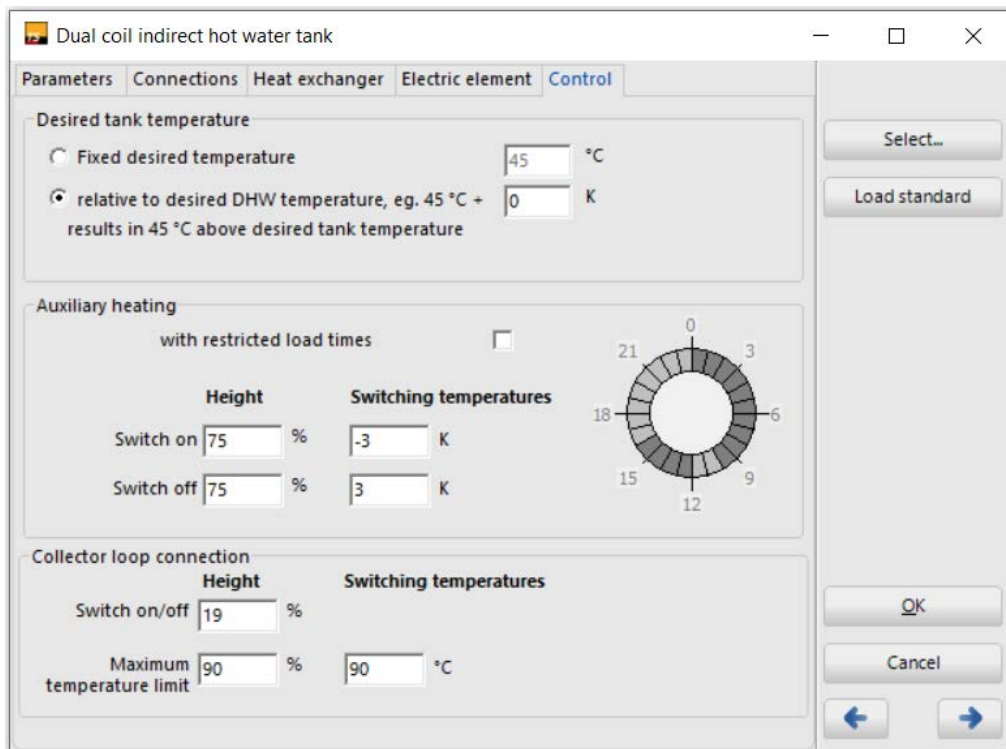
Dual coil indirect hot water tank

Parameters | Connections | Heat exchanger | Electric element | Control

Desired tank temperature

Fixed desired temperature 45 °C

relative to desired DHW temperature, eg. 45 °C + results in 45 °C above desired tank temperature 0 K

Auxiliary heating

with restricted load times

Height Switching temperatures

Switch on 75 % -3 K

Switch off 75 % 3 K

0 3 6 9 12 15 18 21

Collector loop connection

Height Switching temperatures

Switch on/off 19 %

Maximum temperature limit 90 % 90 °C

Select...

Load standard

OK

Cancel